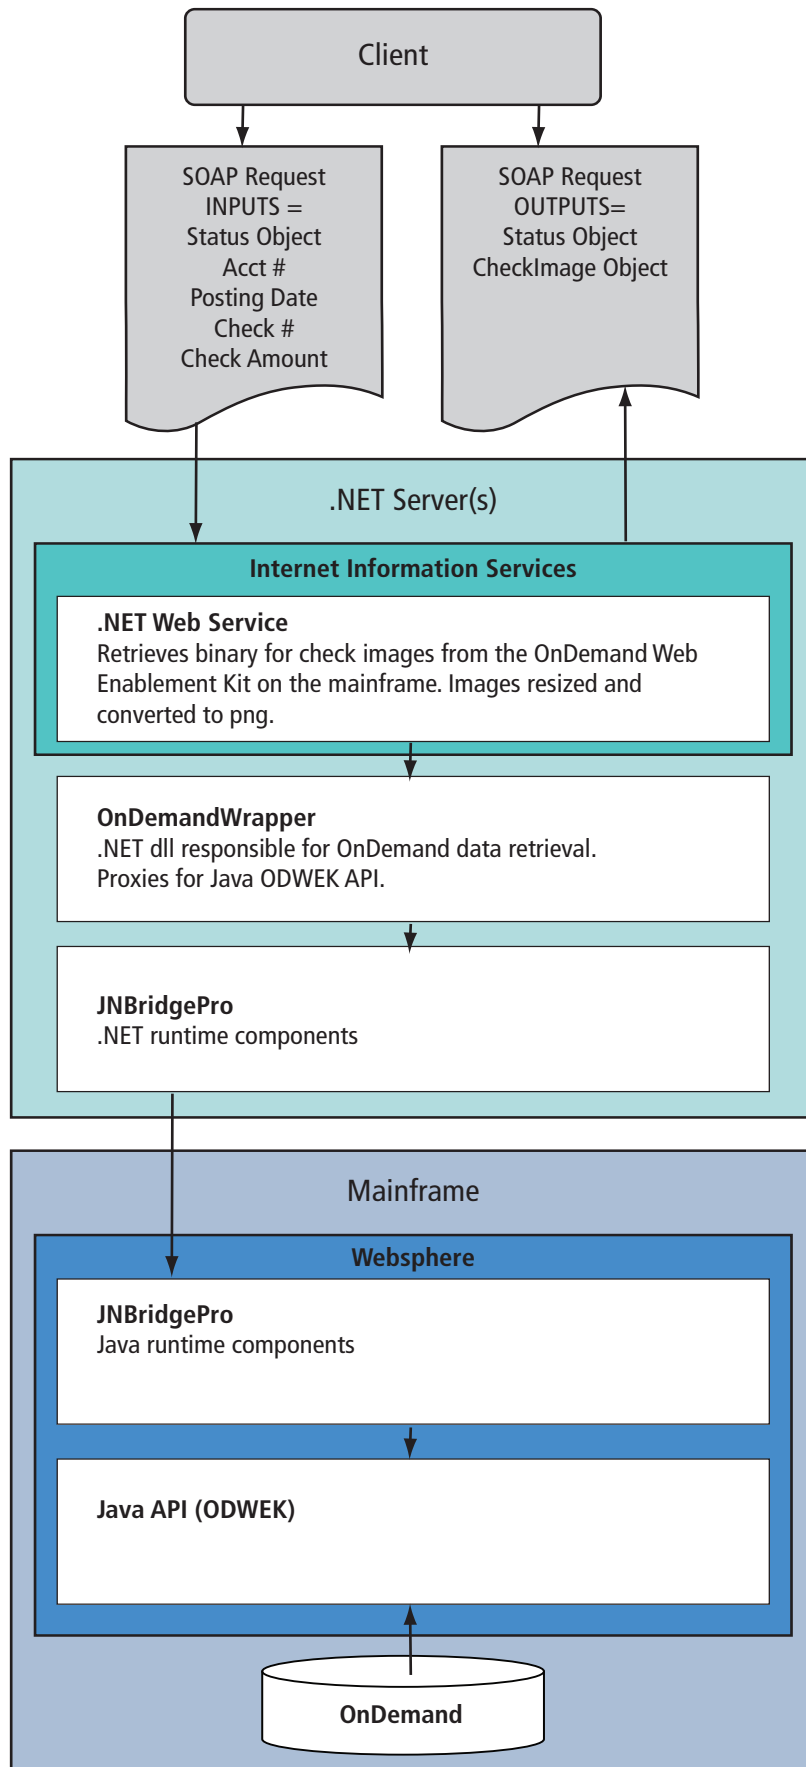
Client

SOAP Request
INPUTS =
Status Object
Acct #
Posting Date
Check #
Check Amount

SOAP Request
OUTPUTS=
Status Object
CheckImage Object

.NET Server(s)

Internet Information Services

.NET Web Service
Retrieves binary for check images from the OnDemand Web Enablement Kit on the mainframe. Images resized and converted to png.

OnDemandWrapper
.NET dll responsible for OnDemand data retrieval. Proxies for Java ODWEK API.

JNBridgePro
.NET runtime components

Mainframe

Websphere

JNBridgePro
Java runtime components

Java API (ODWEK)

OnDemand